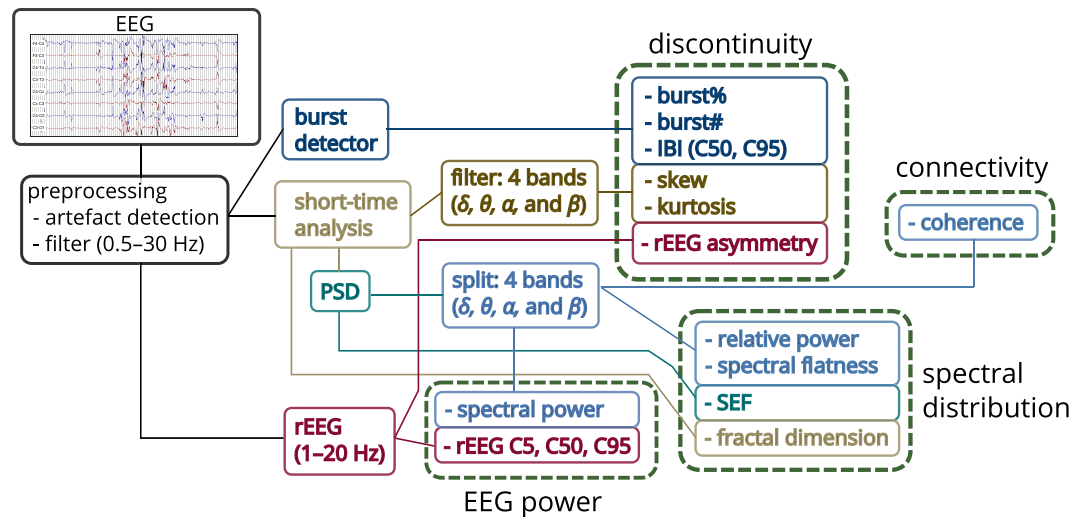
EEG

preprocessing
- artefact detection
- filter (0.5–30 Hz)

burst detector

short-time analysis

filter: 4 bands ($\delta$, $\theta$, $\alpha$, and $\beta$)

discontinuity

- burst%
- burst#
- IBI (C50, C95)

- skew
- kurtosis

- rEEG asymmetry

connectivity

- coherence

PSD

split: 4 bands ($\delta$, $\theta$, $\alpha$, and $\beta$)

- relative power
- spectral flatness

- SEF

- fractal dimension

spectral distribution

rEEG (1–20 Hz)

- spectral power

- rEEG C5, C50, C95

EEG power